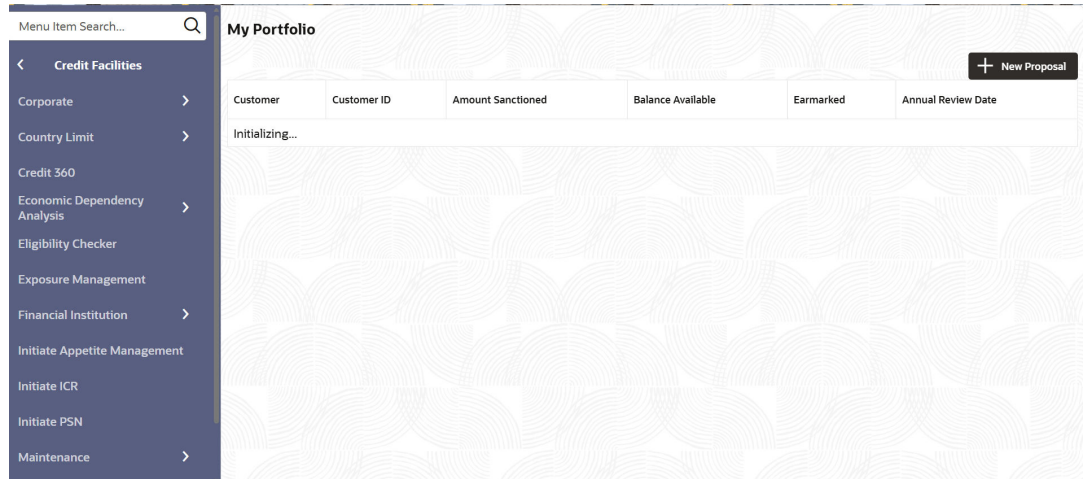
Menu Item Search...

Credit Facilities

Corporate

Country Limit

Credit 360

Economic Dependency Analysis

Eligibility Checker

Exposure Management

Financial Institution

Initiate Appetite Management

Initiate ICR

Initiate PSN

Maintenance

My Portfolio

+ New Proposal

| Customer | Customer ID | Amount Sanctioned | Balance Available | Earmarked | Annual Review Date |
|---|---|---|---|---|---|
| Initializing... | | | | | |